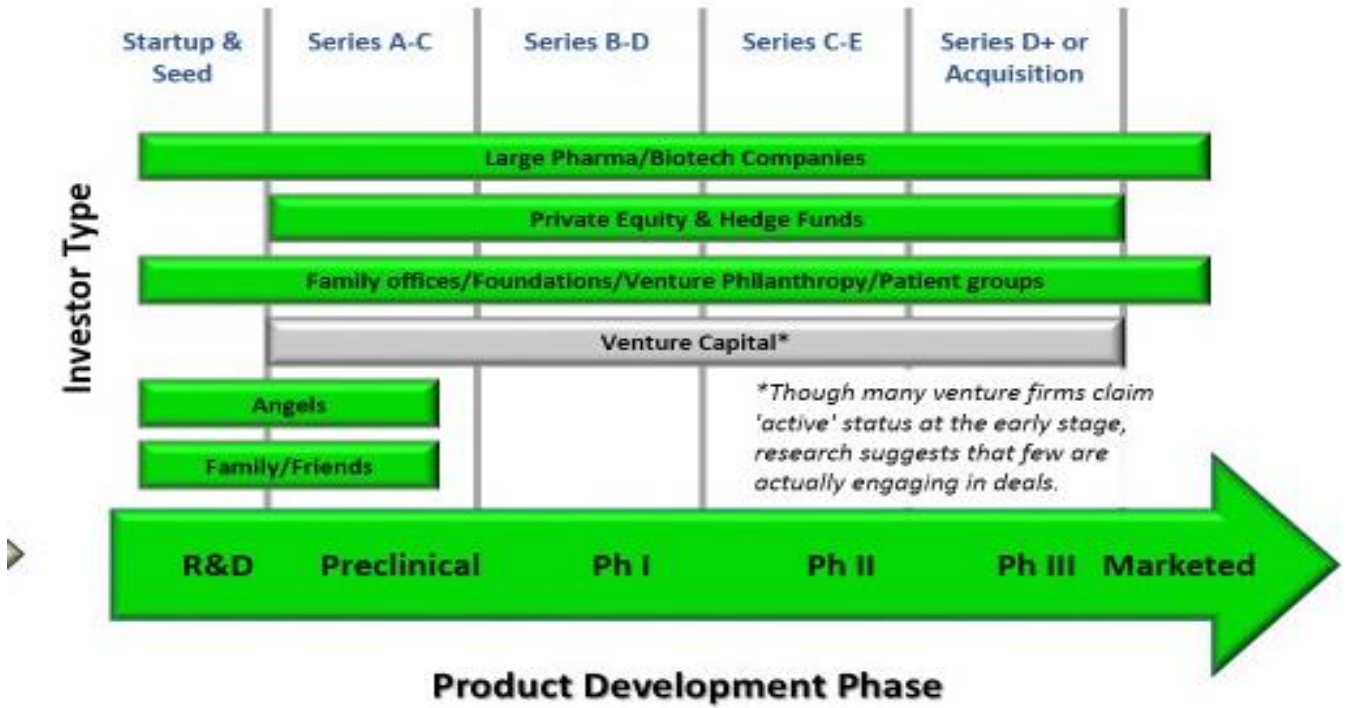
Startup & Seed

Series A-C

Series B-D

Series C-E

Series D+ or Acquisition

Investor Type

Large Pharma/Biotech Companies

Private Equity & Hedge Funds

Family offices/Foundations/Venture Philanthropy/Patient groups

Venture Capital*

Angels

Family/Friends

*Though many venture firms claim 'active' status at the early stage, research suggests that few are actually engaging in deals.

R&D

Preclinical

Ph I

Ph II

Ph III

Marketed

Product Development Phase